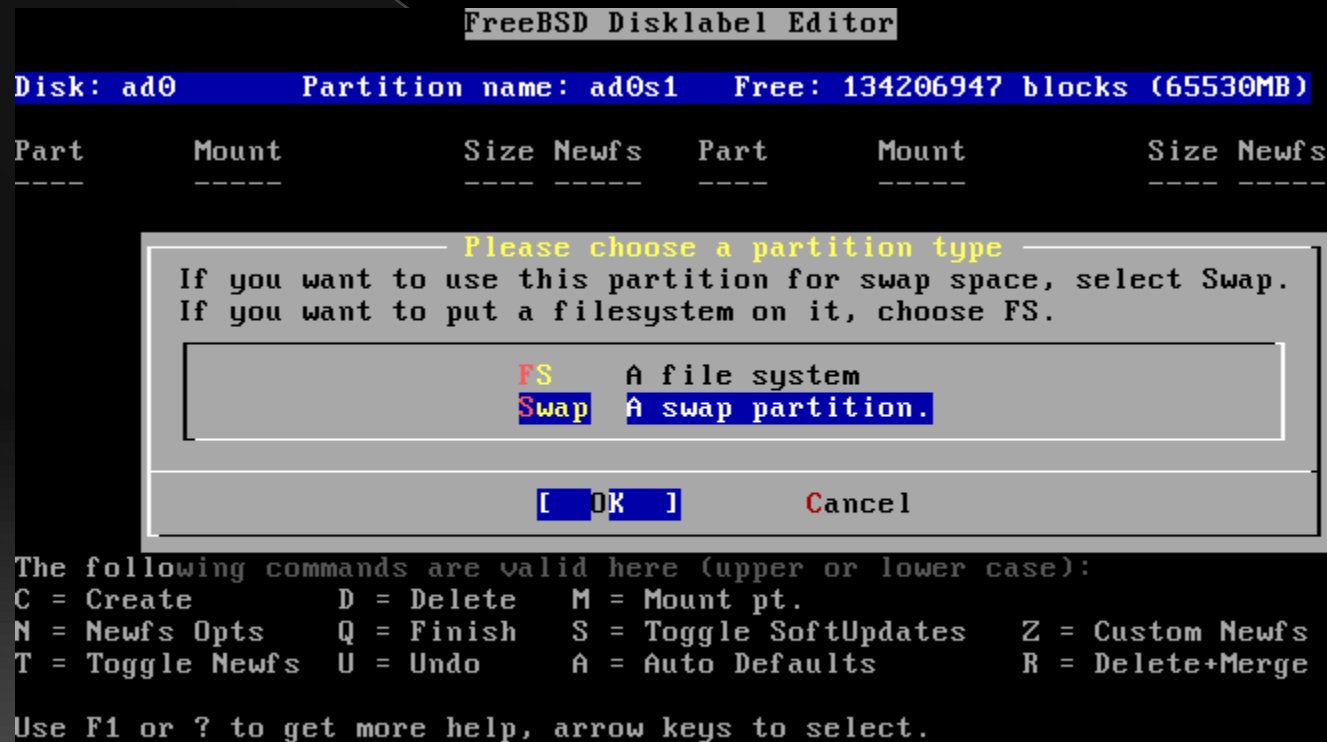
FreeBSD Disklabel Editor

Disk: ad0 Partition name: ad0s1 Free: 134206947 blocks (65530MB)

Part Mount Size Newfs Part Mount Size Newfs
---- ----- ---- ----- ---- ----- ---- -----

Please choose a partition type
If you want to use this partition for swap space, select Swap.
If you want to put a filesystem on it, choose FS.

FS A file system
Swap A swap partition.

[ OK ] Cancel

The following commands are valid here (upper or lower case):
C = Create D = Delete M = Mount pt.
N = Newfs Opts Q = Finish S = Toggle SoftUpdates Z = Custom Newfs
T = Toggle Newfs U = Undo A = Auto Defaults R = Delete+Merge

Use F1 or ? to get more help, arrow keys to select.